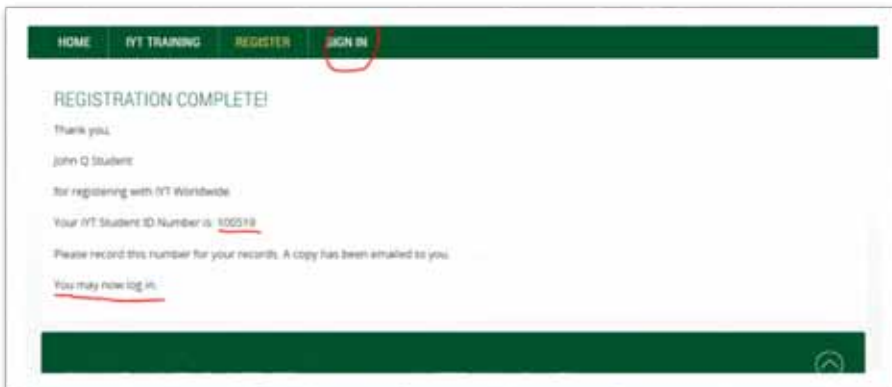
HOME IYT TRAINING REGISTER SIGN IN

REGISTRATION COMPLETE!

Thank you,

John Q Student

for registering with IYT Worldwide.

Your IYT Student ID Number is: 100519

Please record this number for your records. A copy has been emailed to you.

You may now log in.